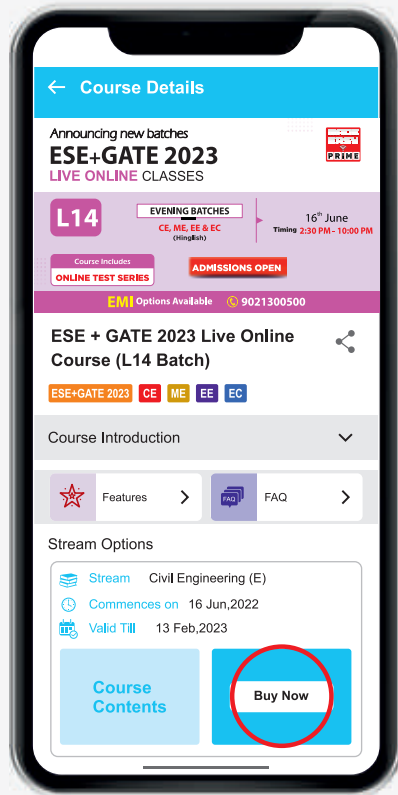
← Course Details

Announcing new batches
ESE+GATE 2023
LIVE ONLINE CLASSES

PRIME

L14
EVENING BATCHES
CE, ME, EE & EC
(Hinglish)
$16^{th}$ June
Timing 2:30 PM - 10:00 PM

Course Includes
ONLINE TEST SERIES
ADMISSIONS OPEN

EMI Options Available 9021300500

ESE + GATE 2023 Live Online Course (L14 Batch)

ESE+GATE 2023 CE ME EE EC

Course Introduction

Features
FAQ
FAQ

Stream Options

Stream Civil Engineering (E)
Commences on 16 Jun,2022
Valid Till 13 Feb,2023

Course Contents
Buy Now